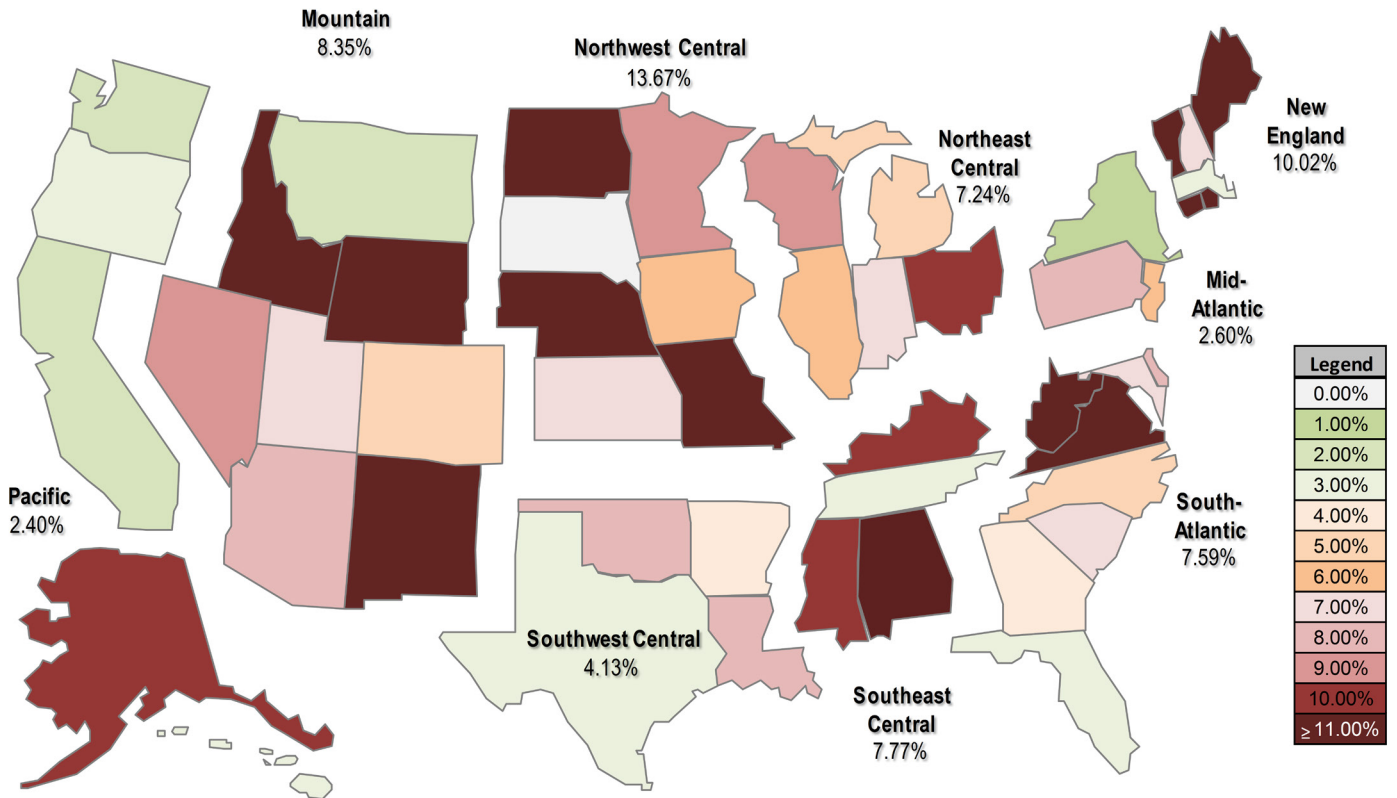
Mountain
8.35%

Northwest Central
13.67%

New England
10.02%

Northeast Central
7.24%

Mid-Atlantic
2.60%

Pacific
2.40%

South-Atlantic
7.59%

Southwest Central
4.13%

Southeast Central
7.77%

| Legend |
|---|
| 0.00% |
| 1.00% |
| 2.00% |
| 3.00% |
| 4.00% |
| 5.00% |
| 6.00% |
| 7.00% |
| 8.00% |
| 9.00% |
| 10.00% |
| $\geq$ 11.00% |